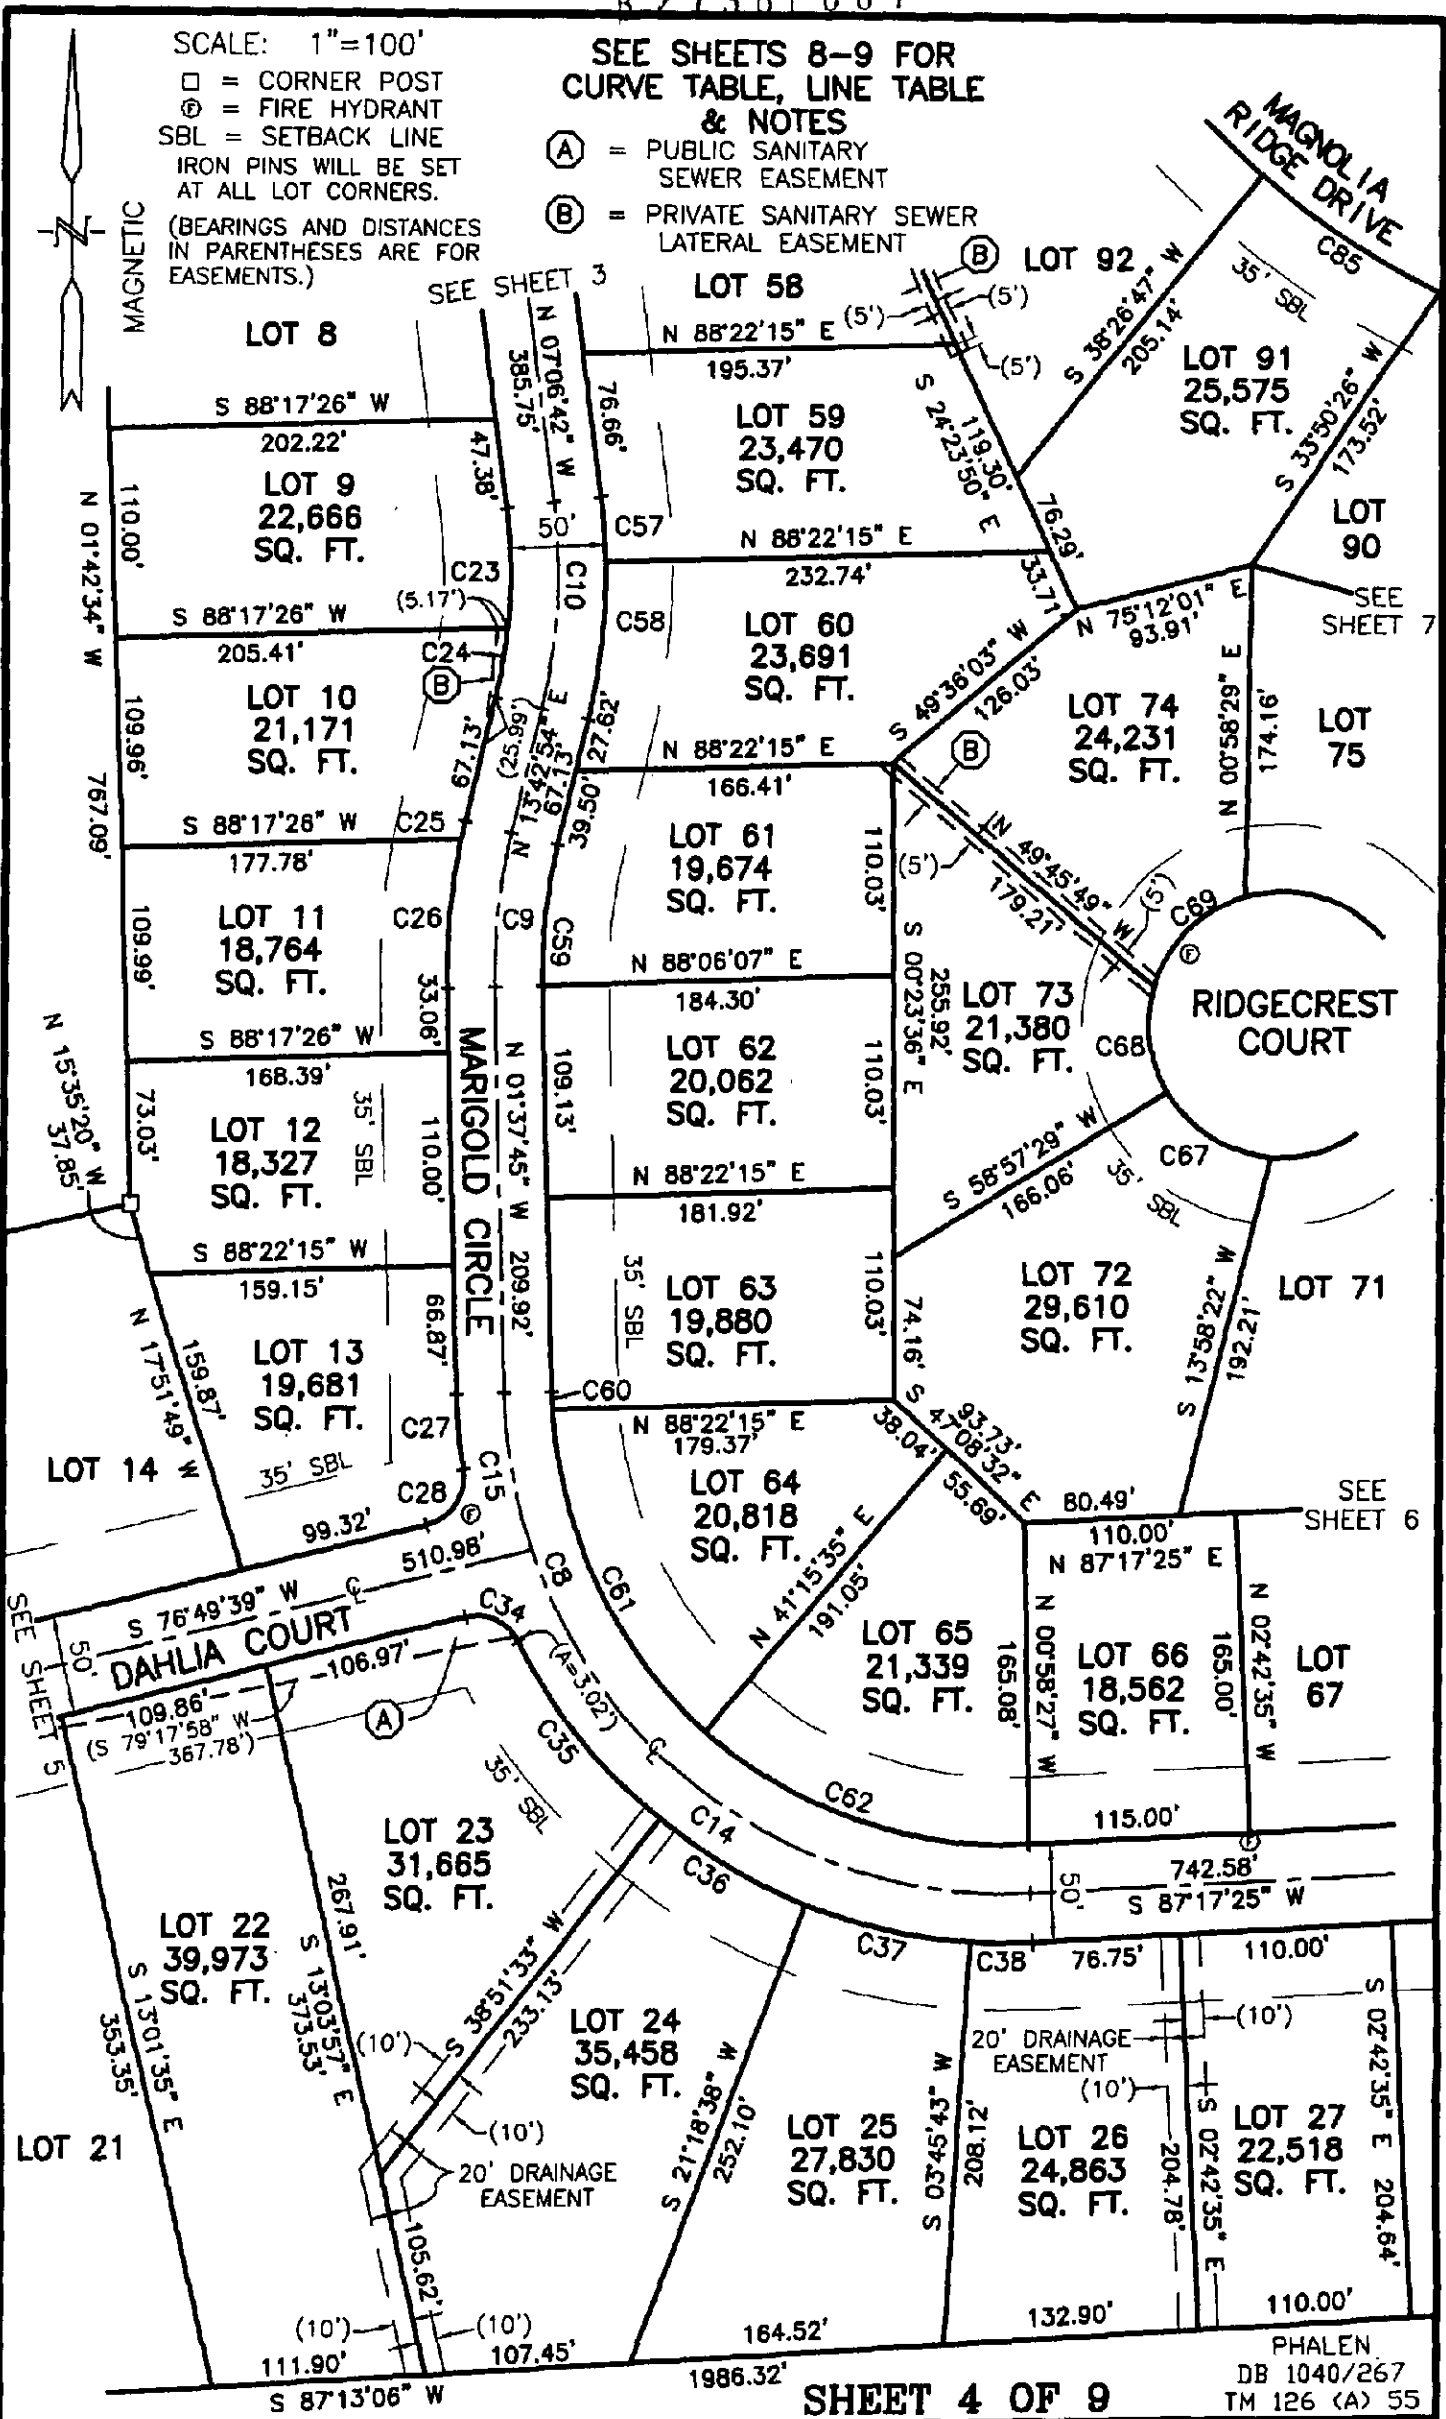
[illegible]

SCALE: 1"=100'
□ = CORNER POST
Ⓕ = FIRE HYDRANT
SBL = SETBACK LINE
IRON PINS WILL BE SET AT ALL LOT CORNERS.
(BEARINGS AND DISTANCES IN PARENTHESES ARE FOR EASEMENTS.)

MAGNETIC

SEE SHEETS 8-9 FOR CURVE TABLE, LINE TABLE & NOTES
Ⓐ = PUBLIC SANITARY SEWER EASEMENT
Ⓑ = PRIVATE SANITARY SEWER LATERAL EASEMENT

MAGNOLIA RIDGE DRIVE

SEE SHEET 3

LOT 8
LOT 58
Ⓑ LOT 92
C85
35' SBL
N 07°06'42" W
385.75'
N 88°22'15" E (5')
(5')
(5')
195.37'
S 38°26'47" W
205.14'
LOT 91
25,575
SQ. FT.
S 33°50'26" W
173.52'
S 88°17'26" W
202.22'
47.38'
76.66'
LOT 59
23,470
SQ. FT.
S 24°23'50" E
119.30'
76.29'
33.71'
LOT 90
LOT 9
22,666
SQ. FT.
N 01°42'34" W
110.00'
50'
C57
N 88°22'15" E
232.74'
C23
(5.17')
C10
S 88°17'26" W
205.41'
C24
C58
LOT 60
23,691
SQ. FT.
N 75°12'01" E
93.91'
SEE SHEET 7
S 49°36'03" W
126.03'
LOT 10
21,171
SQ. FT.
Ⓑ
109.96'
767.09'
67.13'
(25.99')
N 13°42'54" E
67.13'
27.62'
39.50'
N 88°22'15" E
166.41'
Ⓑ
LOT 74
24,231
SQ. FT.
N 00°58'29" E
174.16'
LOT 75
S 88°17'26" W
C25
177.78'
LOT 61
19,674
SQ. FT.
110.03'
(5')
N 49°45'49" W
179.21'
(5')
C69
Ⓕ
LOT 11
18,764
SQ. FT.
109.99'
C26
C9
C59
N 88°06'07" E
184.30'
RIDGECREST COURT
33.06'
N 15°35'20" W
37.85'
S 88°17'26" W
168.39'
MARIGOLD CIRCLE
N 01°37'45" W
209.92'
109.13'
LOT 62
20,062
SQ. FT.
110.03'
S 00°23'36" E
255.92'
LOT 73
21,380
SQ. FT.
C68
LOT 12
18,327
SQ. FT.
73.03'
35' SBL
110.00'
N 88°22'15" E
181.92'
S 58°57'29" W
166.06'
35' SBL
C67
S 88°22'15" W
159.15'
35' SBL
LOT 63
19,880
SQ. FT.
110.03'
LOT 72
29,610
SQ. FT.
S 13°58'22" W
192.21'
LOT 71
N 17°51'49" W
159.87'
LOT 13
19,681
SQ. FT.
66.87'
74.16'
C60
N 88°22'15" E
179.37'
S 47°08'32" E
93.73'
38.04'
55.69'
LOT 14
35' SBL
C27
C28
C15
LOT 64
20,818
SQ. FT.
SEE SHEET 6
80.49'
110.00'
N 87°17'25" E
99.32'
Ⓕ
510.98'
C8
C61
N 41°15'35" E
191.05'
S 76°49'39" W
℄
DAHLIA COURT
C34
SEE SHEET 5
50'
LOT 65
21,339
SQ. FT.
N 00°58'27" W
165.08'
LOT 66
18,562
SQ. FT.
165.00'
N 02°42'35" W
LOT 67
106.97'
(Δ=3.02')
109.86'
(S 79°17'58" W
367.78')
Ⓐ
C35
℄
35' SBL
C62
115.00'
LOT 23
31,665
SQ. FT.
C14
C36
Ⓕ
50'
742.58'
S 87°17'25" W
LOT 22
39,973
SQ. FT.
S 13°01'35" E
353.35'
267.91'
S 13°03'57" E
373.53'
S 38°51'33" W
233.13'
C37
C38
76.75'
110.00'
(10')
LOT 24
35,458
SQ. FT.
S 21°18'38" W
252.10'
20' DRAINAGE EASEMENT
(10')
(10')
S 03°45'43" W
208.12'
S 02°42'35" E
204.78'
S 02°42'35" E
204.64'
LOT 21
(10')
20' DRAINAGE EASEMENT
LOT 25
27,830
SQ. FT.
LOT 26
24,863
SQ. FT.
LOT 27
22,518
SQ. FT.
105.62'
(10')
(10')
111.90'
107.45'
164.52'
132.90'
110.00'
S 87°13'06" W
1986.32'
PHALEN
DB 1040/267
TM 126 (A) 55
SHEET 4 OF 9